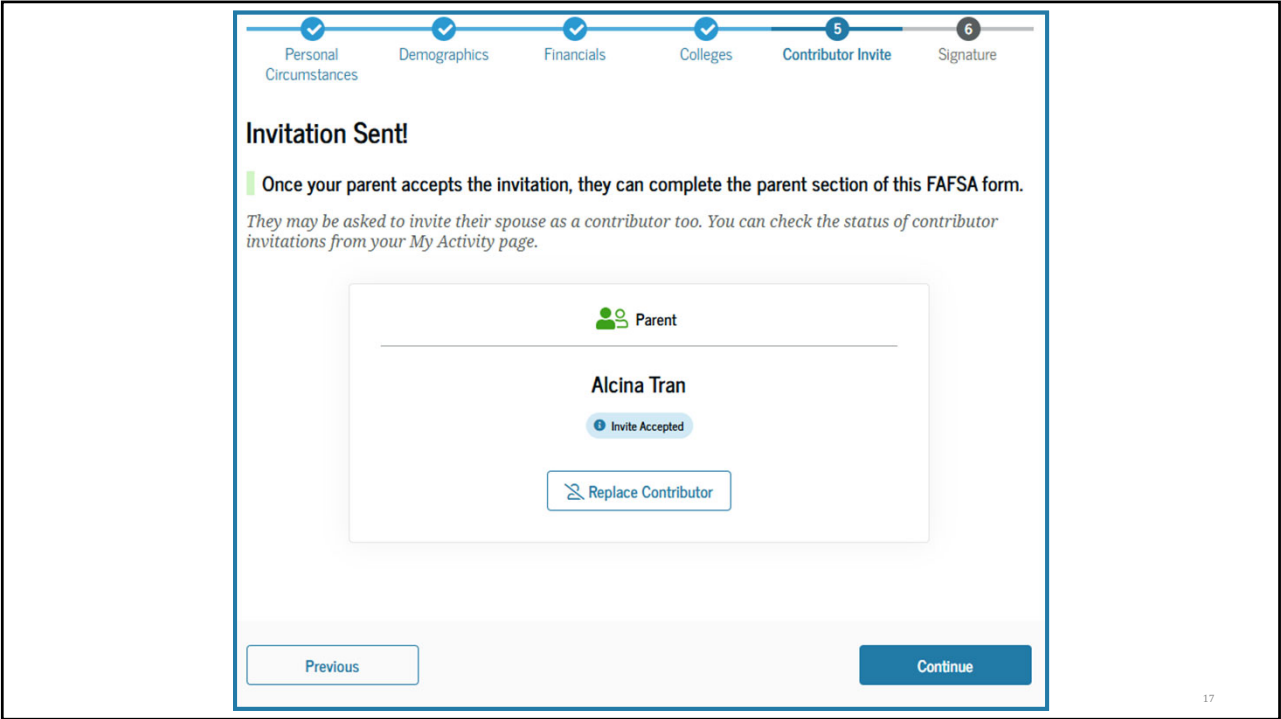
Personal Circumstances
Demographics
Financials
Colleges
5
Contributor Invite
6
Signature

Invitation Sent!

Once your parent accepts the invitation, they can complete the parent section of this FAFSA form.

They may be asked to invite their spouse as a contributor too. You can check the status of contributor invitations from your My Activity page.

Parent

Alcina Tran

Invite Accepted

Replace Contributor

Previous

Continue

17